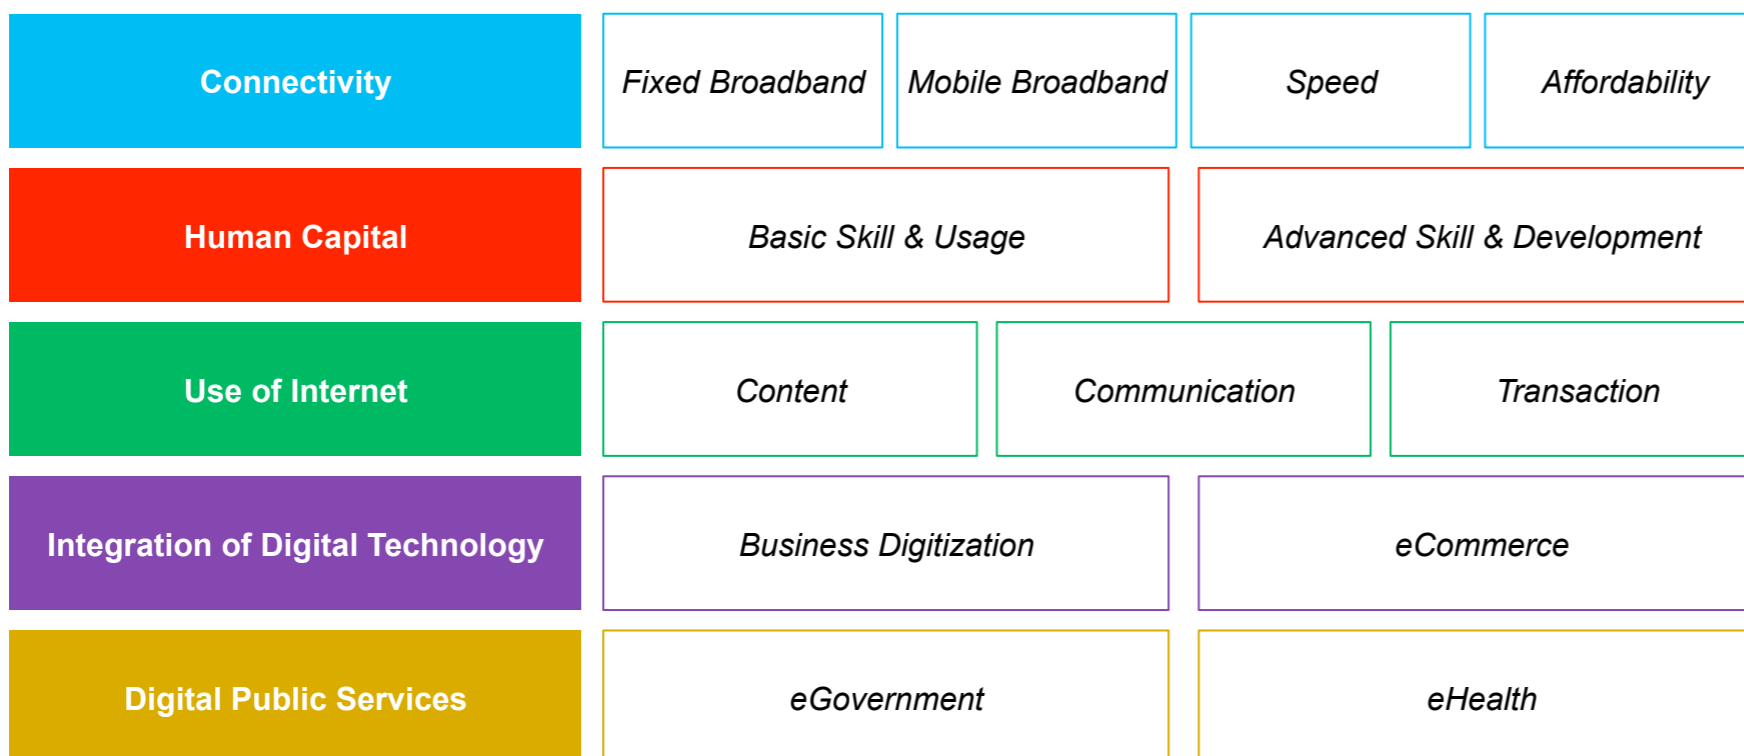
| | | | | |
|---|---|---|---|---|
| Connectivity | Fixed Broadband | Mobile Broadband | Speed | Affordability |
| Human Capital | Basic Skill & Usage | | Advanced Skill & Development | |
| Use of Internet | Content | Communication | Transaction | |
| Integration of Digital Technology | Business Digitization | | eCommerce | |
| Digital Public Services | eGovernment | | eHealth | |